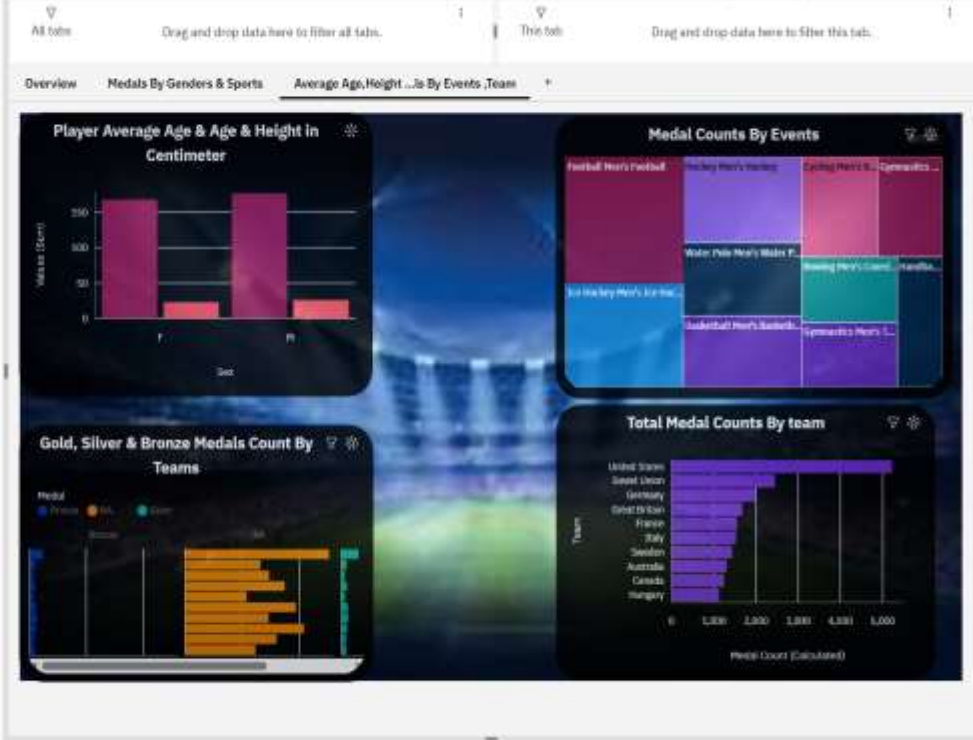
All tabs

Drag and drop data here to filter all tabs.

This tab

Drag and drop data here to filter this tab.

Overview

Medals By Genders & Sports

Average Age,Height ...ls By Events ,Team

+

Player Average Age & Age & Height in Centimeter

Values (Sum)

150

100

50

0

F

M

Sex

Medal Counts By Events

Football Men's Football

Hockey Men's Hockey

Cycling Men's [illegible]

Gymnastics ...

Water Polo Men's Water P...

Ice Hockey Men's Ice Hoc...

Rowing Men's Coxed...

Handba...

Basketball Men's Basketb...

Gymnastics Men's T...

Gold, Silver & Bronze Medals Count By Teams

Medal

Bronze

Gold

Silver

Bronze

Gold

Total Medal Counts By team

Team

United States

Soviet Union

Germany

Great Britain

France

Italy

Sweden

Australia

Canada

Hungary

0

1,000

2,000

3,000

4,000

5,000

Medal Count (Calculated)